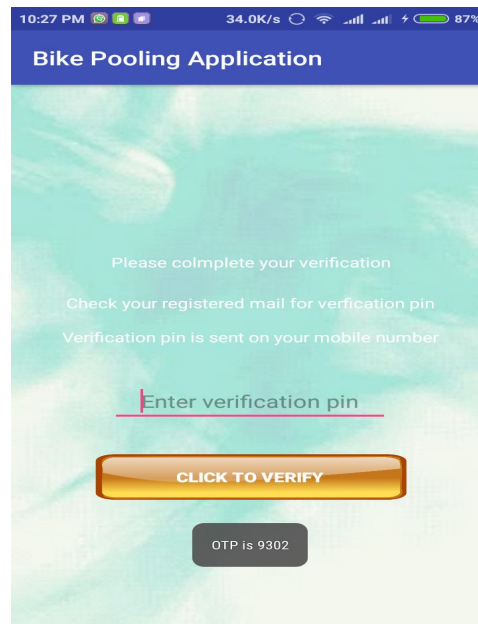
10:27 PM 34.0K/s 87%

Bike Pooling Application

Please colmplete your verification

Check your registered mail for verfication pin

Verification pin is sent on your mobile number

Enter verification pin

CLICK TO VERIFY

OTP is 9302